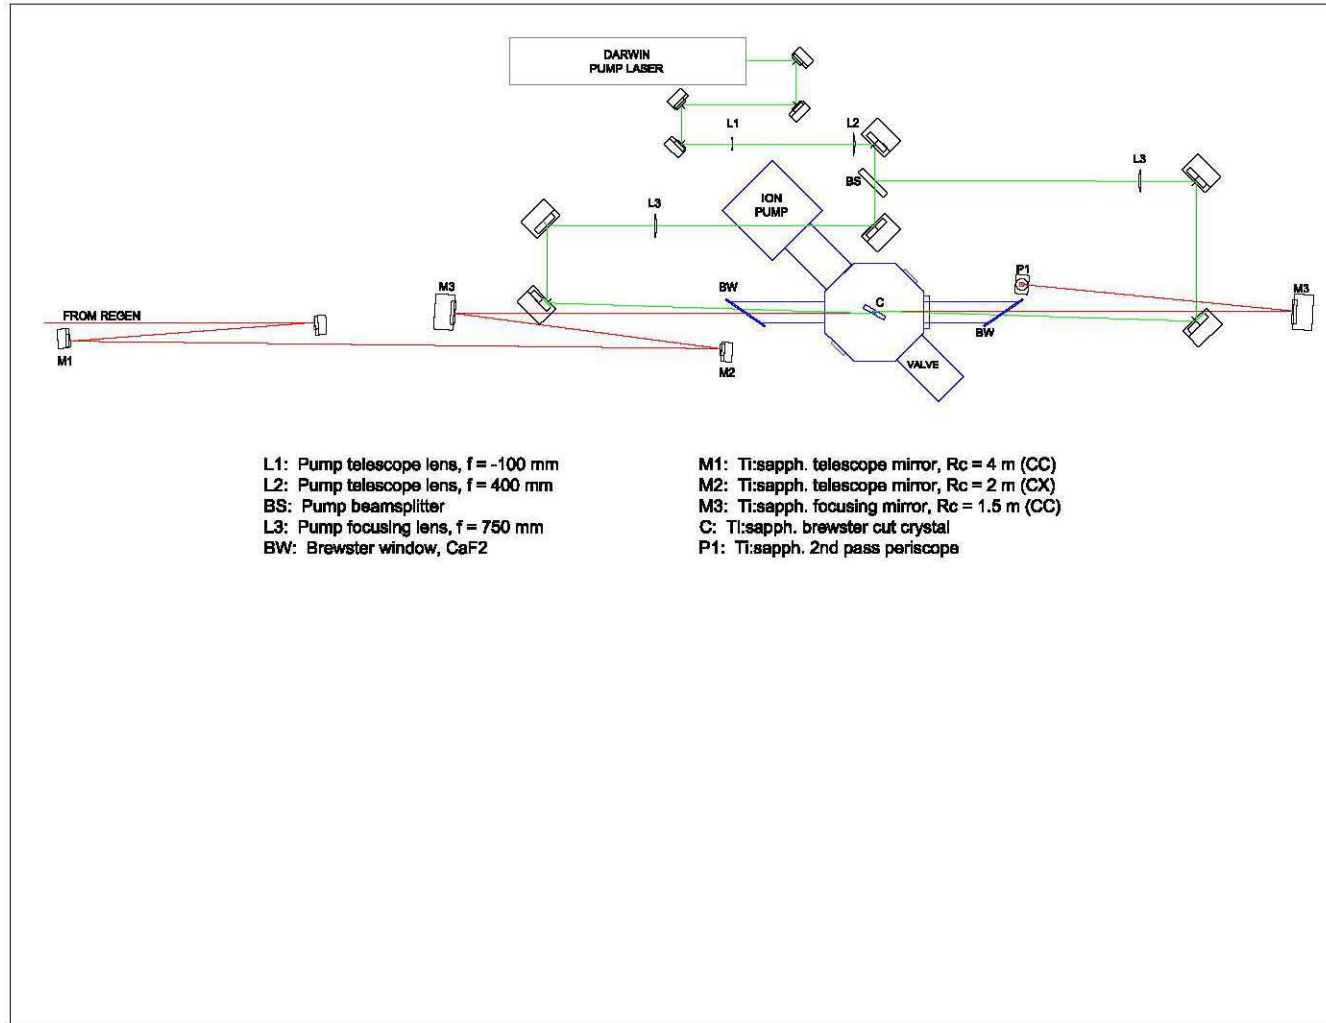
DARWIN
PUMP LASER

L1

L2

BS

L3

L3

ION
PUMP

P1

M3

FROM REGEN

M1

M3

BW

C

BW

M2

VALVE

L1: Pump telescope lens, f = -100 mm
L2: Pump telescope lens, f = 400 mm
BS: Pump beamsplitter
L3: Pump focusing lens, f = 750 mm
BW: Brewster window, CaF2

M1: Ti:sapph. telescope mirror, Rc = 4 m (CC)
M2: Ti:sapph. telescope mirror, Rc = 2 m (CX)
M3: Ti:sapph. focusing mirror, Rc = 1.5 m (CC)
C: Ti:sapph. brewster cut crystal
P1: Ti:sapph. 2nd pass periscope